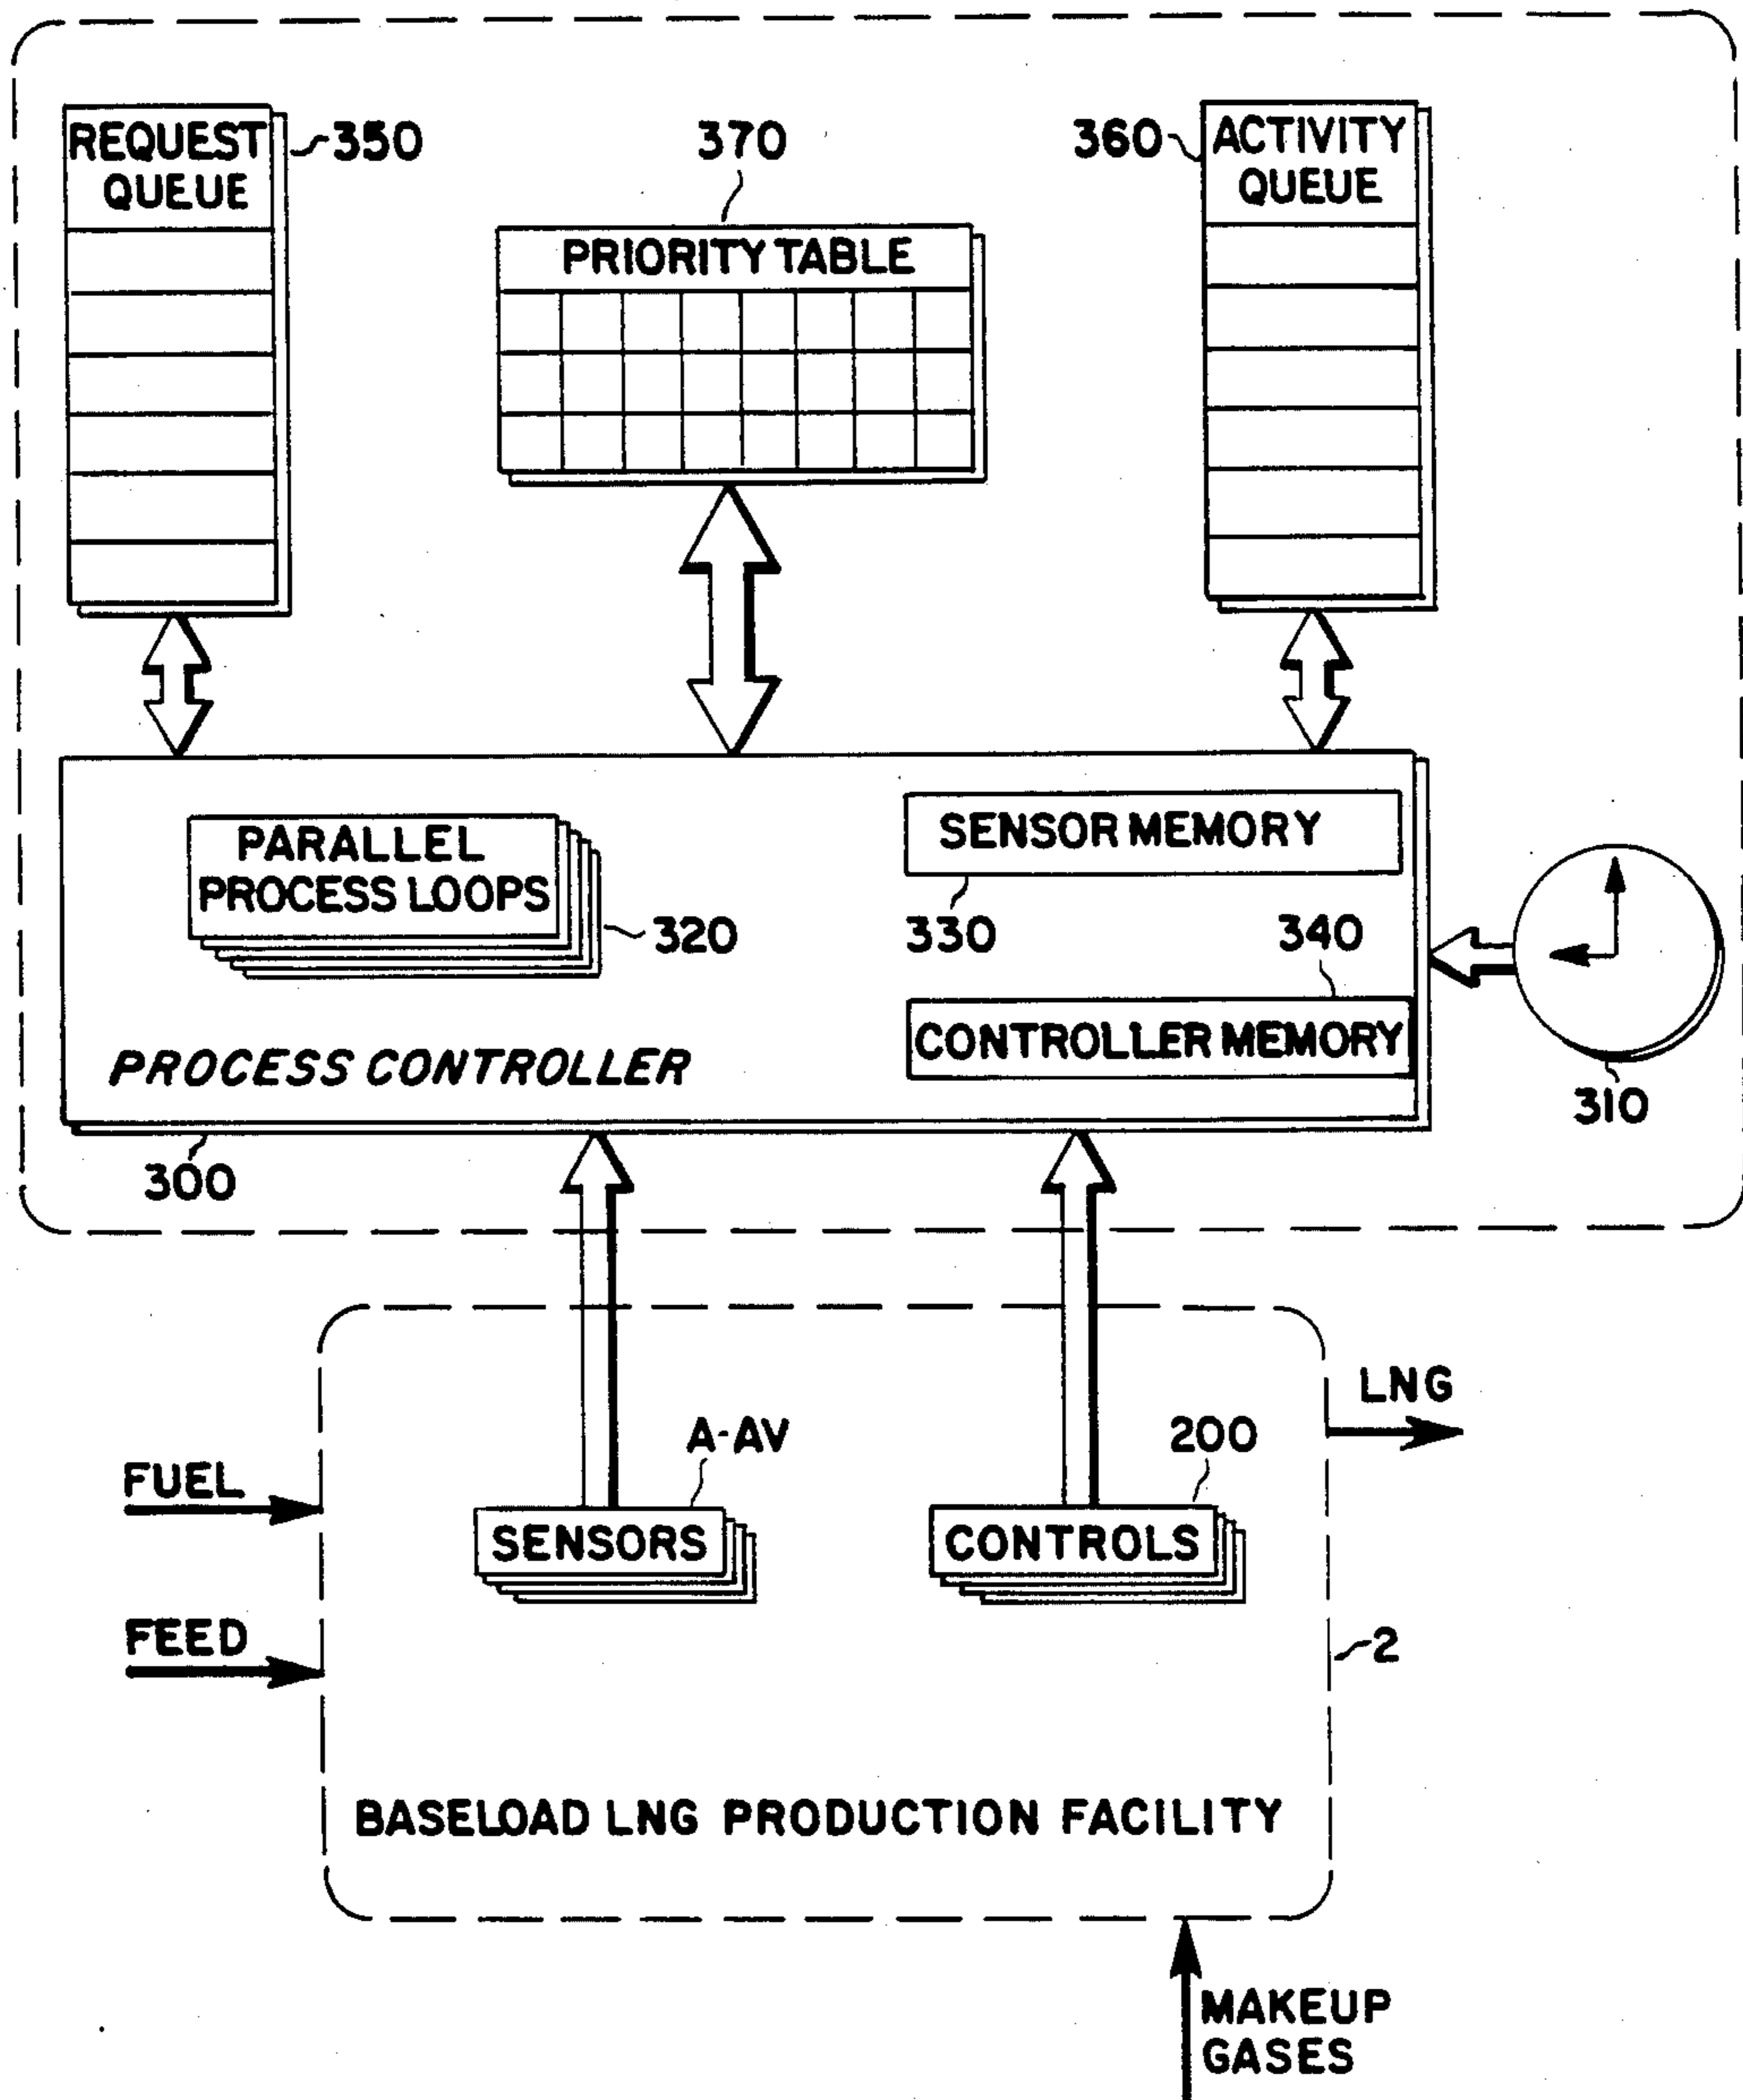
REQUEST QUEUE
350
370
PRIORITY TABLE
360
ACTIVITY QUEUE

PARALLEL PROCESS LOOPS
320
SENSOR MEMORY
330
340
CONTROLLER MEMORY
PROCESS CONTROLLER
310
300

LNG
A-AV
200
FUEL
SENSORS
CONTROLS
FEED
2
BASELOAD LNG PRODUCTION FACILITY
MAKEUP GASES